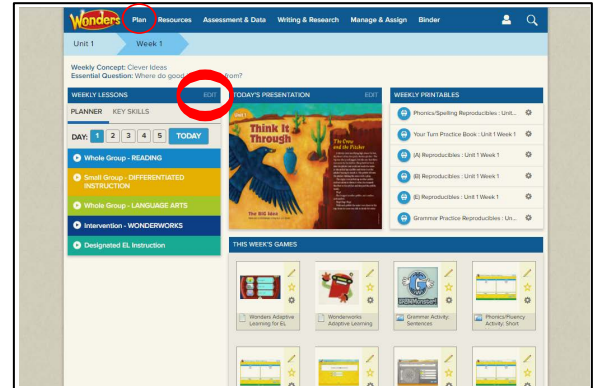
Wonders Plan Resources Assessment & Data Writing & Research Manage & Assign Binder

Unit 1 Week 1

Weekly Concept: Clever Ideas
Essential Question: Where do good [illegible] from?

WEEKLY LESSONS EDIT

PLANNER KEY SKILLS

DAY: 1 2 3 4 5 TODAY

Whole Group - READING

Small Group - DIFFERENTIATED INSTRUCTION

Whole Group - LANGUAGE ARTS

Intervention - WONDERWORKS

Designated EL Instruction

TODAY'S PRESENTATION EDIT

Think it Through

The Crow and the Pitcher

The Big Idea

WEEKLY PRINTABLES

Phonics/Spelling Reproducibles : Unit...

Your Turn Practice Book : Unit 1 Week 1

(A) Reproducibles : Unit 1 Week 1

(B) Reproducibles : Unit 1 Week 1

(E) Reproducibles : Unit 1 Week 1

Grammar Practice Reproducibles : Un...

THIS WEEK'S GAMES

Wonders Adaptive Learning for EL

Wonderworks Adaptive Learning

Grammar Activity: Sentences

Phonics/Fluency Activity: Short